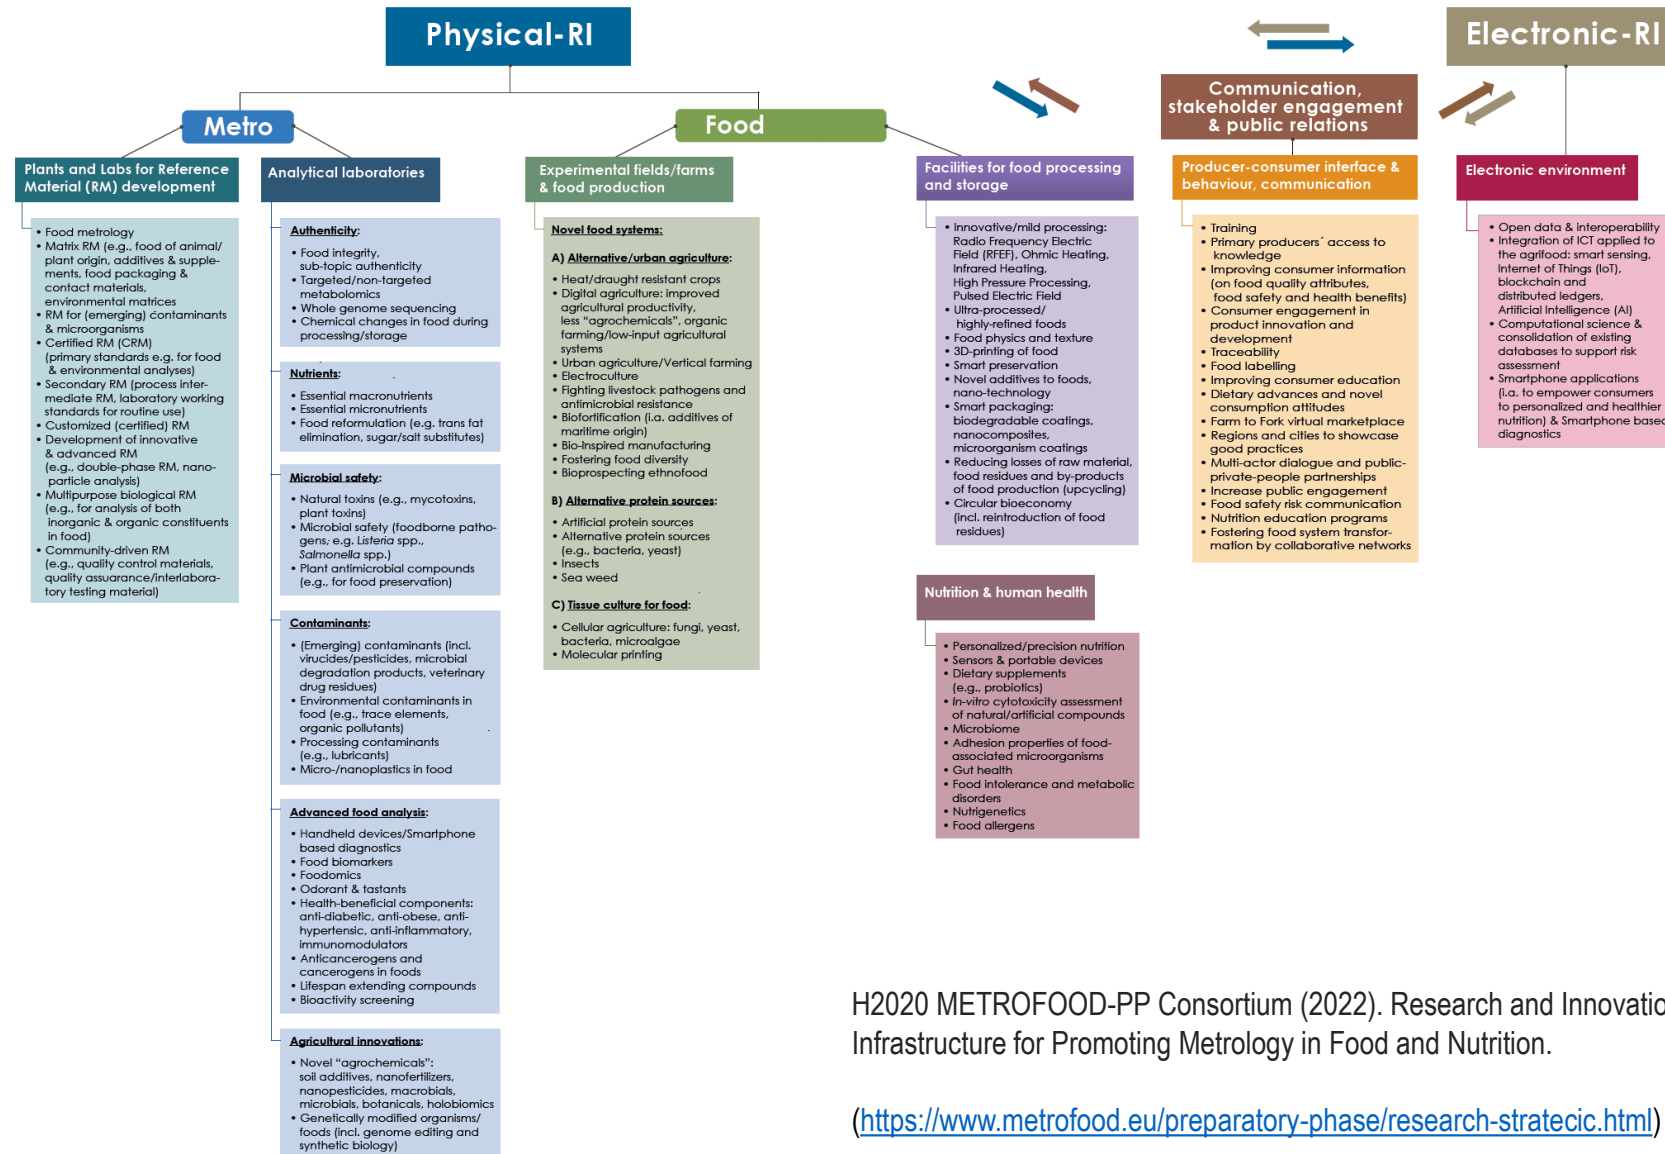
Physical-RI

Electronic-RI

Metro

Food

Communication, stakeholder engagement & public relations

Plants and Labs for Reference Material (RM) development

• Food metrology
• Matrix RM (e.g., food of animal/ plant origin, additives & supplements, food packaging & contact materials, environmental matrices
• RM for (emerging) contaminants & microorganisms
• Certified RM (CRM) (primary standards e.g. for food & environmental analyses)
• Secondary RM (process intermediate RM, laboratory working standards for routine use)
• Customized (certified) RM
• Development of innovative & advanced RM (e.g., double-phase RM, nano-particle analysis)
• Multipurpose biological RM (e.g., for analysis of both inorganic & organic constituents in food)
• Community-driven RM (e.g., quality control materials, quality assuarance/interlaboratory testing material)

Analytical laboratories

Authenticity:
• Food integrity, sub-topic authenticity
• Targeted/non-targeted metabolomics
• Whole genome sequencing
• Chemical changes in food during processing/storage

Nutrients:
• Essential macronutrients
• Essential micronutrients
• Food reformulation (e.g. trans fat elimination, sugar/salt substitutes)

Microbial safety:
• Natural toxins (e.g., mycotoxins, plant toxins)
• Microbial safety (foodborne pathogens; e.g. Listeria spp., Salmonella spp.)
• Plant antimicrobial compounds (e.g., for food preservation)

Contaminants:
• (Emerging) contaminants (incl. virucides/pesticides, microbial degradation products, veterinary drug residues)
• Environmental contaminants in food (e.g., trace elements, organic pollutants)
• Processing contaminants (e.g., lubricants)
• Micro-/nanoplastics in food

Advanced food analysis:
• Handheld devices/Smartphone based diagnostics
• Food biomarkers
• Foodomics
• Odorant & tastants
• Health-beneficial components: anti-diabetic, anti-obese, anti-hypertensic, anti-inflammatory, immunomodulators
• Anticancerogens and cancerogens in foods
• Lifespan extending compounds
• Bioactivity screening

Agricultural innovations:
• Novel "agrochemicals": soil additives, nanofertilizers, nanopesticides, macrobials, microbials, botanicals, holobiomics
• Genetically modified organisms/ foods (incl. genome editing and synthetic biology)

Experimental fields/farms & food production

Novel food systems:
A) Alternative/urban agriculture:
• Heat/draught resistant crops
• Digital agriculture: improved agricultural productivity, less "agrochemicals", organic farming/low-input agricultural systems
• Urban agriculture/Vertical farming
• Electroculture
• Fighting livestock pathogens and antimicrobial resistance
• Biofortification (i.a. additives of maritime origin)
• Bio-Inspired manufacturing
• Fostering food diversity
• Bioprospecting ethnofood

B) Alternative protein sources:
• Artificial protein sources
• Alternative protein sources (e.g., bacteria, yeast)
• Insects
• Sea weed

C) Tissue culture for food:
• Cellular agriculture: fungi, yeast, bacteria, microalgae
• Molecular printing

Facilities for food processing and storage

• Innovative/mild processing: Radio Frequency Electric Field (RFEF), Ohmic Heating, Infrared Heating, High Pressure Processing, Pulsed Electric Field
• Ultra-processed/ highly-refined foods
• Food physics and texture
• 3D-printing of food
• Smart preservation
• Novel additives to foods, nano-technology
• Smart packaging: biodegradable coatings, nanocomposites, microorganism coatings
• Reducing losses of raw material, food residues and by-products of food production (upcycling)
• Circular bioeconomy (incl. reintroduction of food residues)

Nutrition & human health

• Personalized/precision nutrition
• Sensors & portable devices
• Dietary supplements (e.g., probiotics)
• In-vitro cytotoxicity assessment of natural/artificial compounds
• Microbiome
• Adhesion properties of food-associated microorganisms
• Gut health
• Food intolerance and metabolic disorders
• Nutrigenetics
• Food allergens

Producer-consumer interface & behaviour, communication

• Training
• Primary producers´ access to knowledge
• Improving consumer information (on food quality attributes, food safety and health benefits)
• Consumer engagement in product innovation and development
• Traceability
• Food labelling
• Improving consumer education
• Dietary advances and novel consumption attitudes
• Farm to Fork virtual marketplace
• Regions and cities to showcase good practices
• Multi-actor dialogue and public-private-people partnerships
• Increase public engagement
• Food safety risk communication
• Nutrition education programs
• Fostering food system transformation by collaborative networks

Electronic environment

• Open data & interoperability
• Integration of ICT applied to the agrifood: smart sensing, Internet of Things (IoT), blockchain and distributed ledgers, Artificial Intelligence (AI)
• Computational science & consolidation of existing databases to support risk assessment
• Smartphone applications (i.a. to empower consumers to personalized and healthier nutrition) & Smartphone based diagnostics

H2020 METROFOOD-PP Consortium (2022). Research and Innovatio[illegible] Infrastructure for Promoting Metrology in Food and Nutrition.

(https://www.metrofood.eu/preparatory-phase/research-stratecic.html)